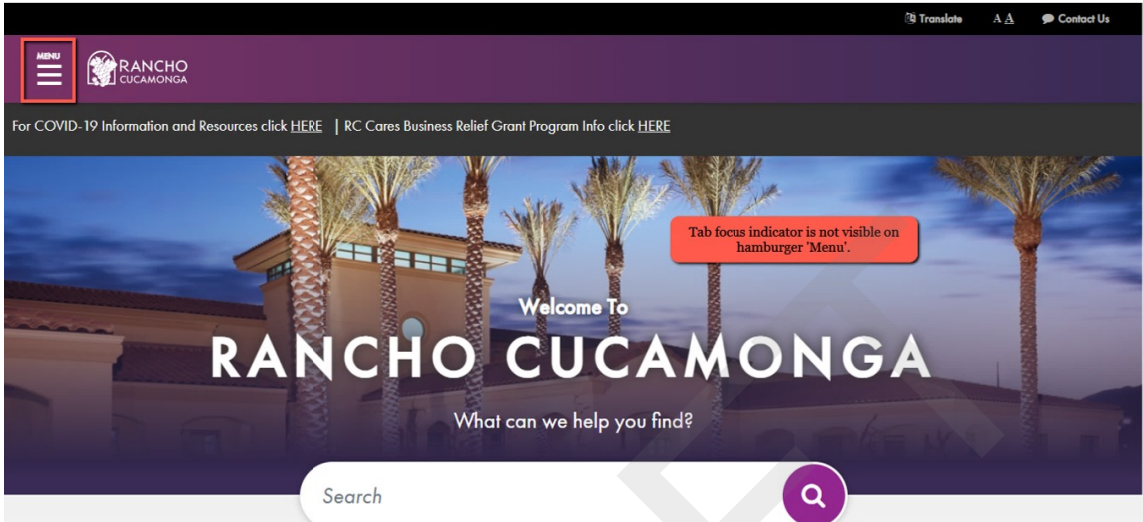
Translate A A Contact Us

MENU

RANCHO CUCAMONGA

For COVID-19 Information and Resources click HERE | RC Cares Business Relief Grant Program Info click HERE

Tab focus indicator is not visible on hamburger 'Menu'.

Welcome To

RANCHO CUCAMONGA

What can we help you find?

Search